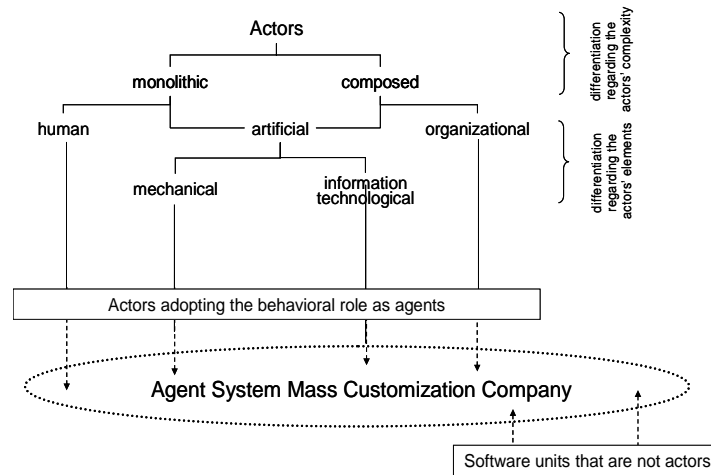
Actors

monolithic

composed

human

artificial

organizational

mechanical

information technological

differentiation regarding the actors' complexity

differentiation regarding the actors' elements

Actors adopting the behavioral role as agents

Agent System Mass Customization Company

Software units that are not actors